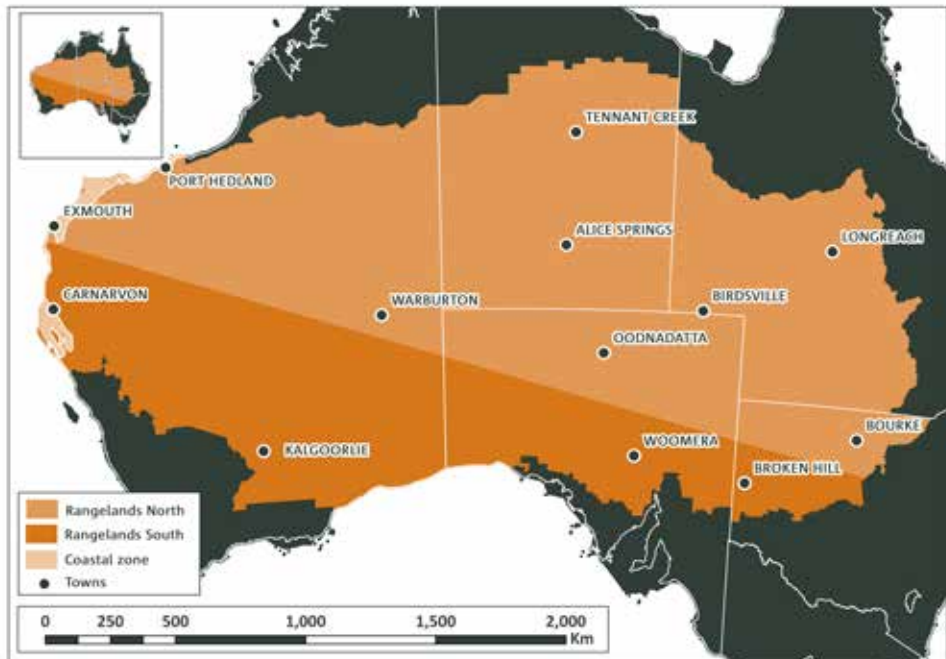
TENNANT CREEK
PORT HEDLAND
EXMOUTH
ALICE SPRINGS
LONGREACH
CARNARVON
WARBURTON
BIRDSVILLE
OODNADATTA
BOURKE
KALGOORLIE
WOOMERA
BROKEN HILL

Rangelands North
Rangelands South
Coastal zone
Towns

0 250 500 1,000 1,500 2,000
Km